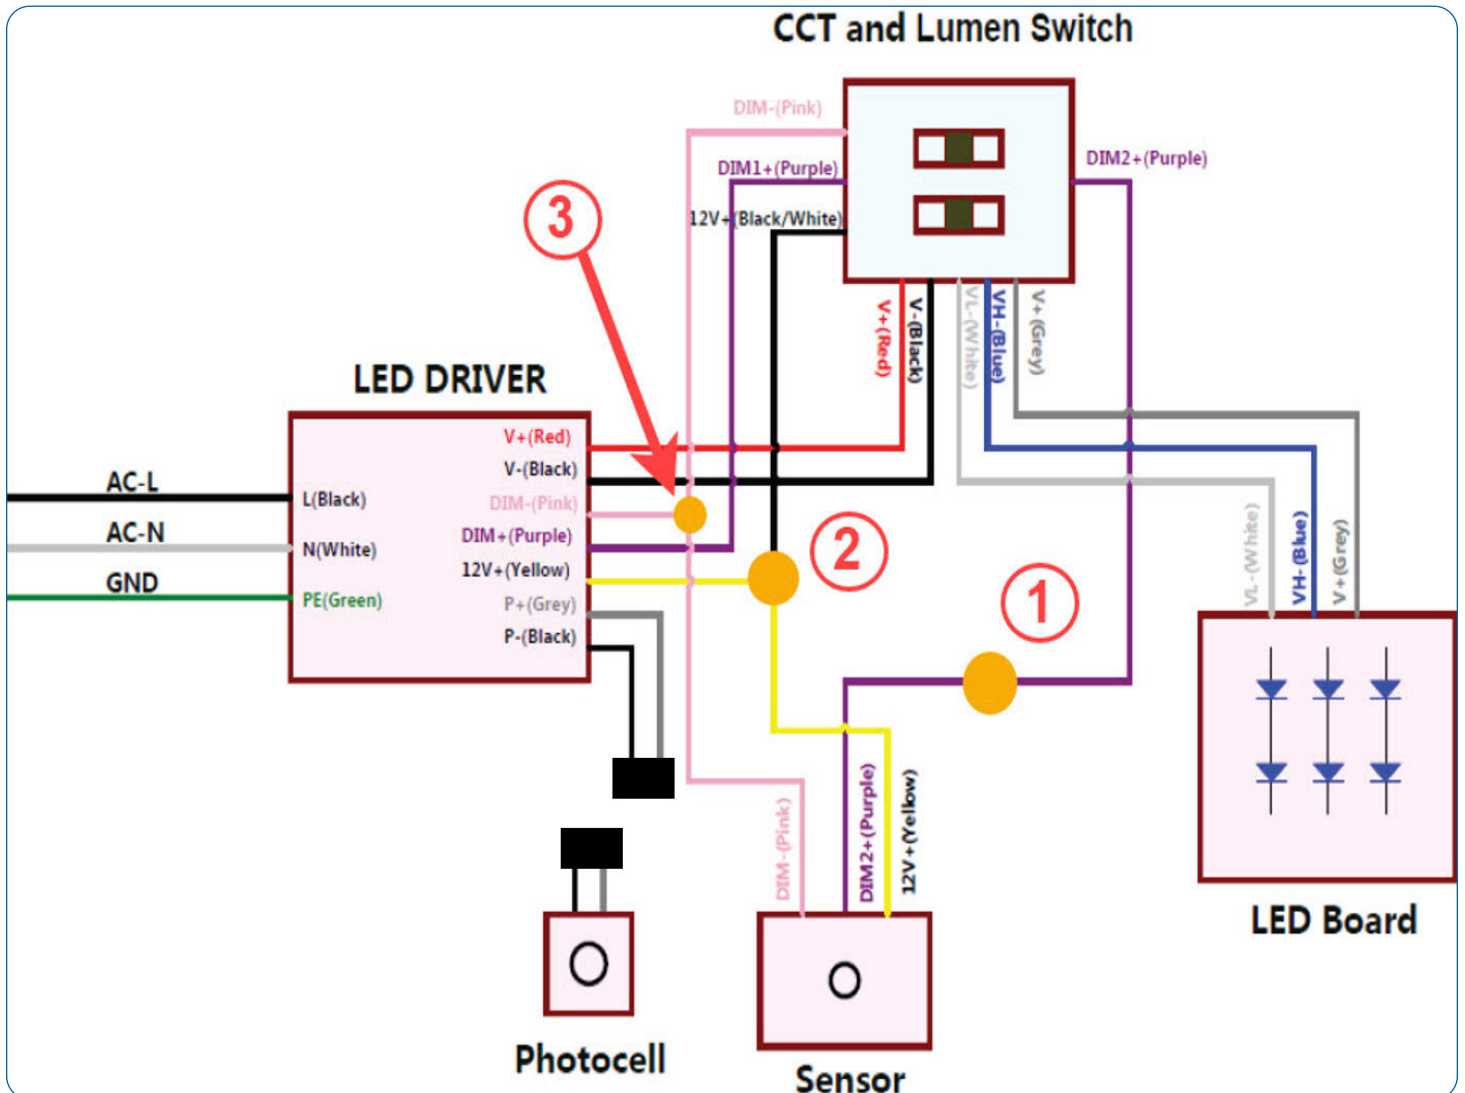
CCT and Lumen Switch

DIM-(Pink)

DIM1+(Purple)

12V+(Black/White)

DIM2+(Purple)

3

V+(Red)

V-(Black)

VL-(White)

VH-(Blue)

V+(Grey)

LED DRIVER

V+(Red)
V-(Black)
DIM-(Pink)
DIM+(Purple)
12V+(Yellow)
P+(Grey)
P-(Black)

AC-L
AC-N
GND

L(Black)
N(White)
PE(Green)

2

1

VL-(White)
VH-(Blue)
V+(Grey)

DIM-(Pink)
DIM2+(Purple)
12V+(Yellow)

LED Board

Photocell

Sensor